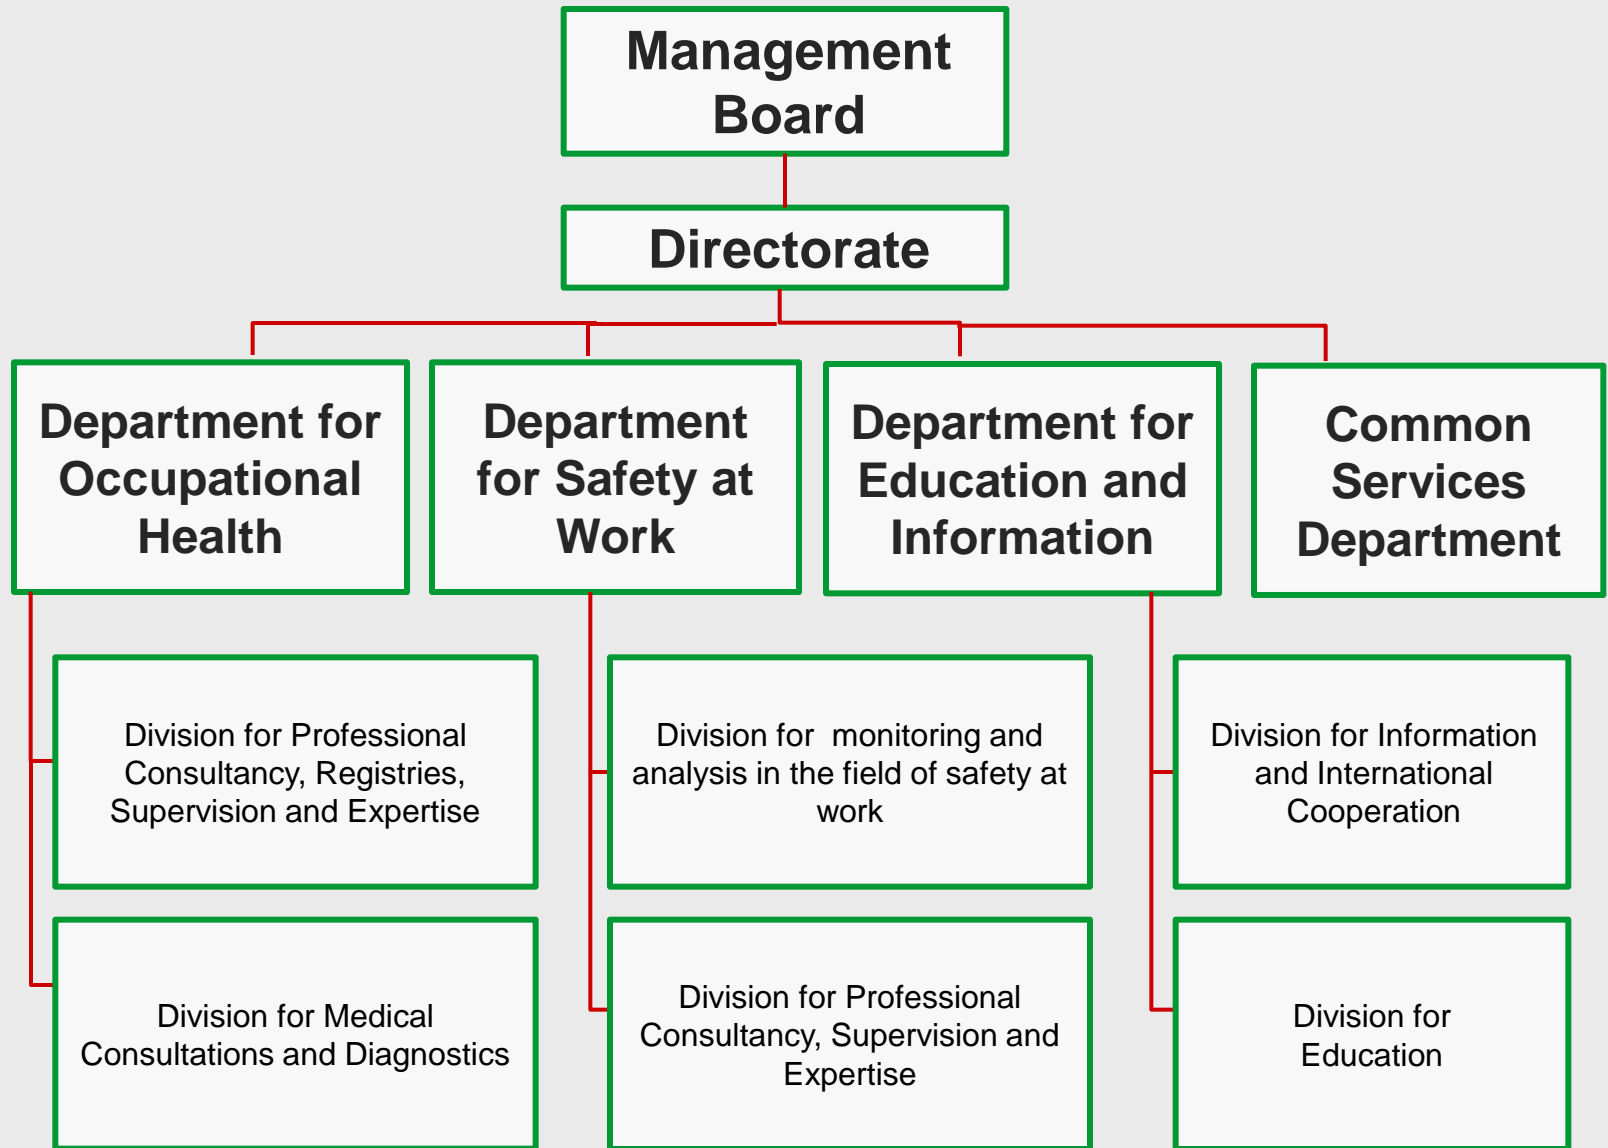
Management Board

Directorate

Department for Occupational Health

Department for Safety at Work

Department for Education and Information

Common Services Department

Division for Professional Consultancy, Registries, Supervision and Expertise

Division for Medical Consultations and Diagnostics

Division for  monitoring and analysis in the field of safety at work

Division for Professional Consultancy, Supervision and Expertise

Division for Information and International Cooperation

Division for Education